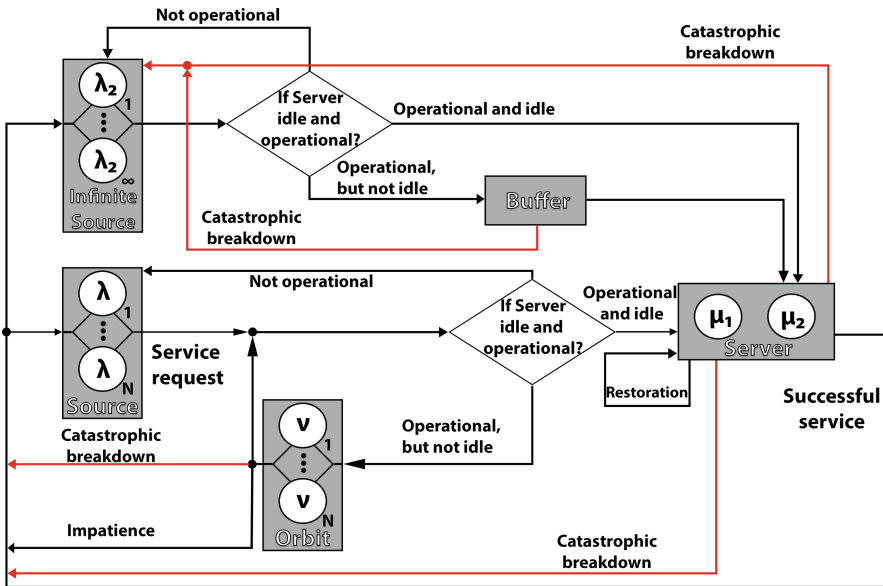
Not operational

Catastrophic breakdown

$\lambda_2$ 1

$\lambda_2$ ∞

Infinite Source

If Server idle and operational?

Operational and idle

Operational, but not idle

Buffer

Catastrophic breakdown

Not operational

$\lambda$ 1

$\lambda$ N

Source

Service request

If Server idle and operational?

Operational and idle

$\mu_1$

$\mu_2$

Server

Restoration

Successful service

Catastrophic breakdown

$\nu$ 1

$\nu$ N

Orbit

Operational, but not idle

Impatience

Catastrophic breakdown